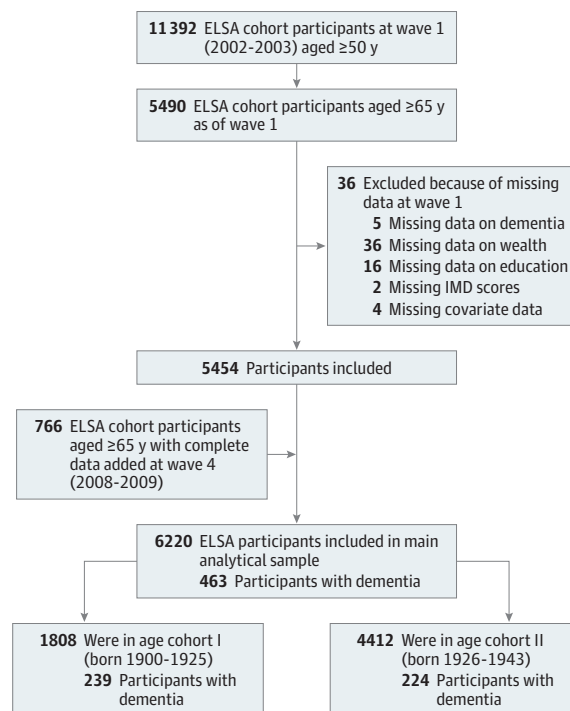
11 392 ELSA cohort participants at wave 1 (2002-2003) aged ≥50 y

5490 ELSA cohort participants aged ≥65 y as of wave 1

36 Excluded because of missing data at wave 1
5 Missing data on dementia
36 Missing data on wealth
16 Missing data on education
2 Missing IMD scores
4 Missing covariate data

5454 Participants included

766 ELSA cohort participants aged ≥65 y with complete data added at wave 4 (2008-2009)

6220 ELSA participants included in main analytical sample
463 Participants with dementia

1808 Were in age cohort I (born 1900-1925)
239 Participants with dementia

4412 Were in age cohort II (born 1926-1943)
224 Participants with dementia